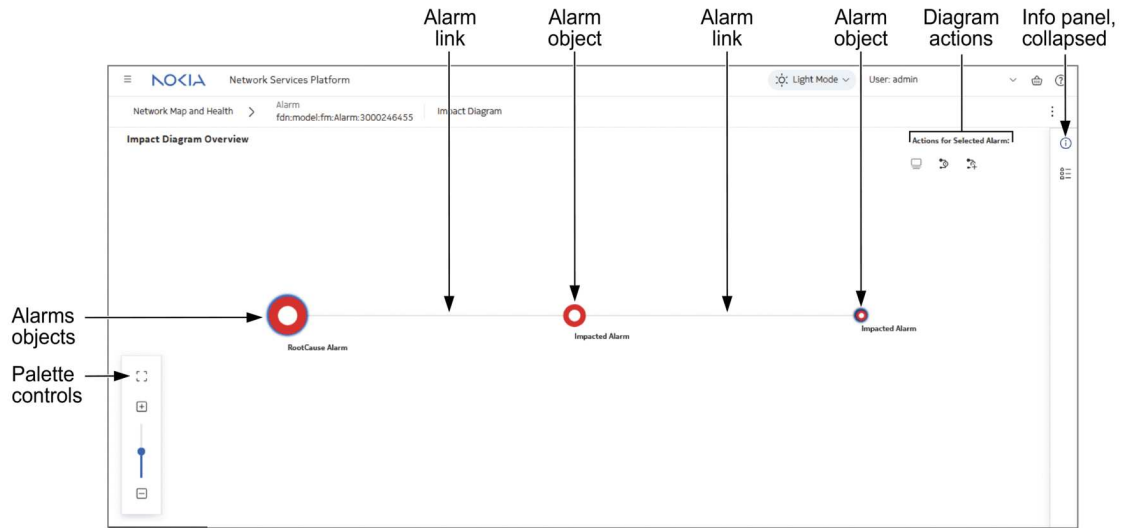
Alarm link

Alarm object

Alarm link

Alarm object

Diagram actions

Info panel, collapsed

NOKIA Network Services Platform

Light Mode

User: admin

Network Map and Health > Alarm fdn:model:fm:Alarm:3000246455 Impact Diagram

Impact Diagram Overview

Actions for Selected Alarm:

Alarms objects

Palette controls

RootCause Alarm

Impacted Alarm

Impacted Alarm